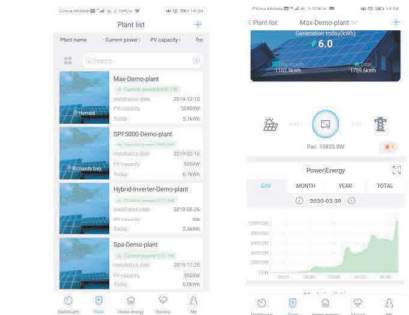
Plant list

Plant name | Current power | PV capacity | Tim

Search

Max-Demo-plant
Installation date 2019-12-10
PV capacity 50400W
Today 5.7kWh

SPF5000-Demo-plant
Installation date 2019-02-10
PV capacity 5000W
Today 6.7kWh

Hybrid-Inverter-Demo-plant
Installation date 2019-06-26
PV capacity 0W
Today 2.6kWh

Spa-Demo-plant
Installation date 2019-11-25
PV capacity 3500W
Today 0.5kWh

Dashboard | Plant | Home energy | Service | Me

< Plant list | Max-Demo-plant | +

Generation today(kWh)
6.0

Pac: 10635.9W

Power/Energy

DAY | MONTH | YEAR | TOTAL

2020-03-30